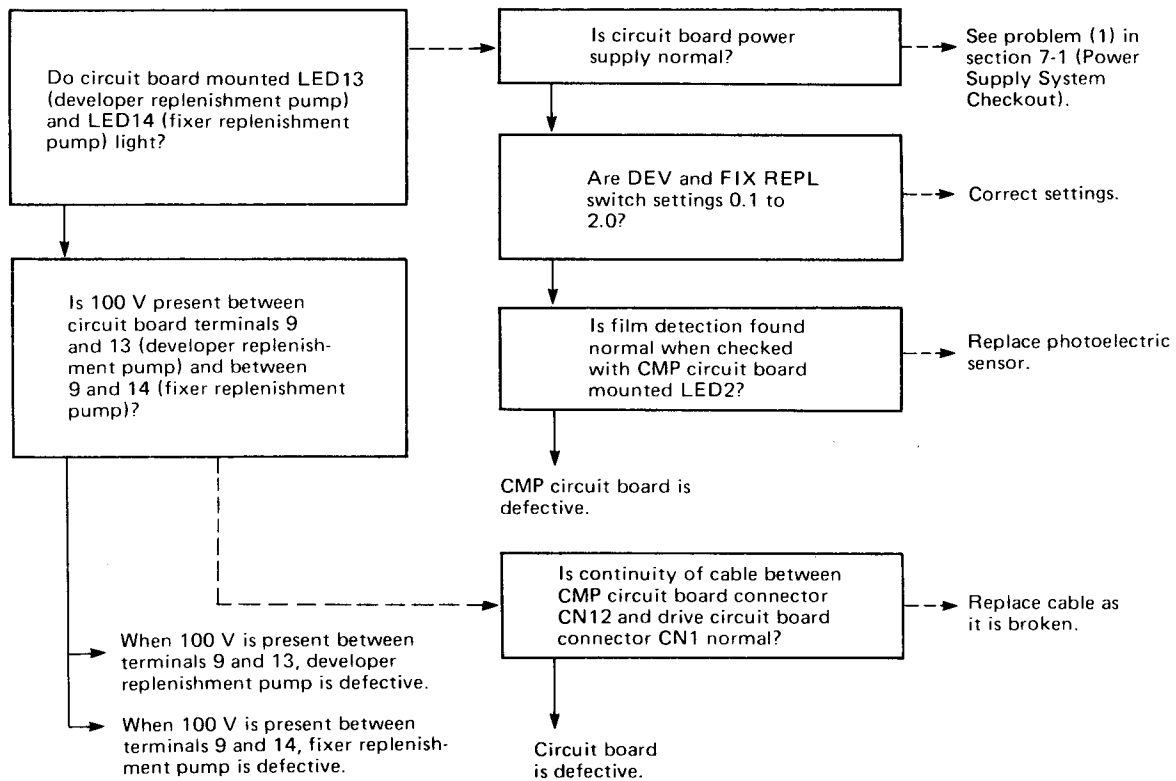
Do circuit board mounted LED13 (developer replenishment pump) and LED14 (fixer replenishment pump) light?

Is circuit board power supply normal?

See problem (1) in section 7-1 (Power Supply System Checkout).

Are DEV and FIX REPL switch settings 0.1 to 2.0?

Correct settings.

Is 100 V present between circuit board terminals 9 and 13 (developer replenishment pump) and between 9 and 14 (fixer replenishment pump)?

Is film detection found normal when checked with CMP circuit board mounted LED2?

Replace photoelectric sensor.

CMP circuit board is defective.

Is continuity of cable between CMP circuit board connector CN12 and drive circuit board connector CN1 normal?

Replace cable as it is broken.

When 100 V is present between terminals 9 and 13, developer replenishment pump is defective.

When 100 V is present between terminals 9 and 14, fixer replenishment pump is defective.

Circuit board is defective.